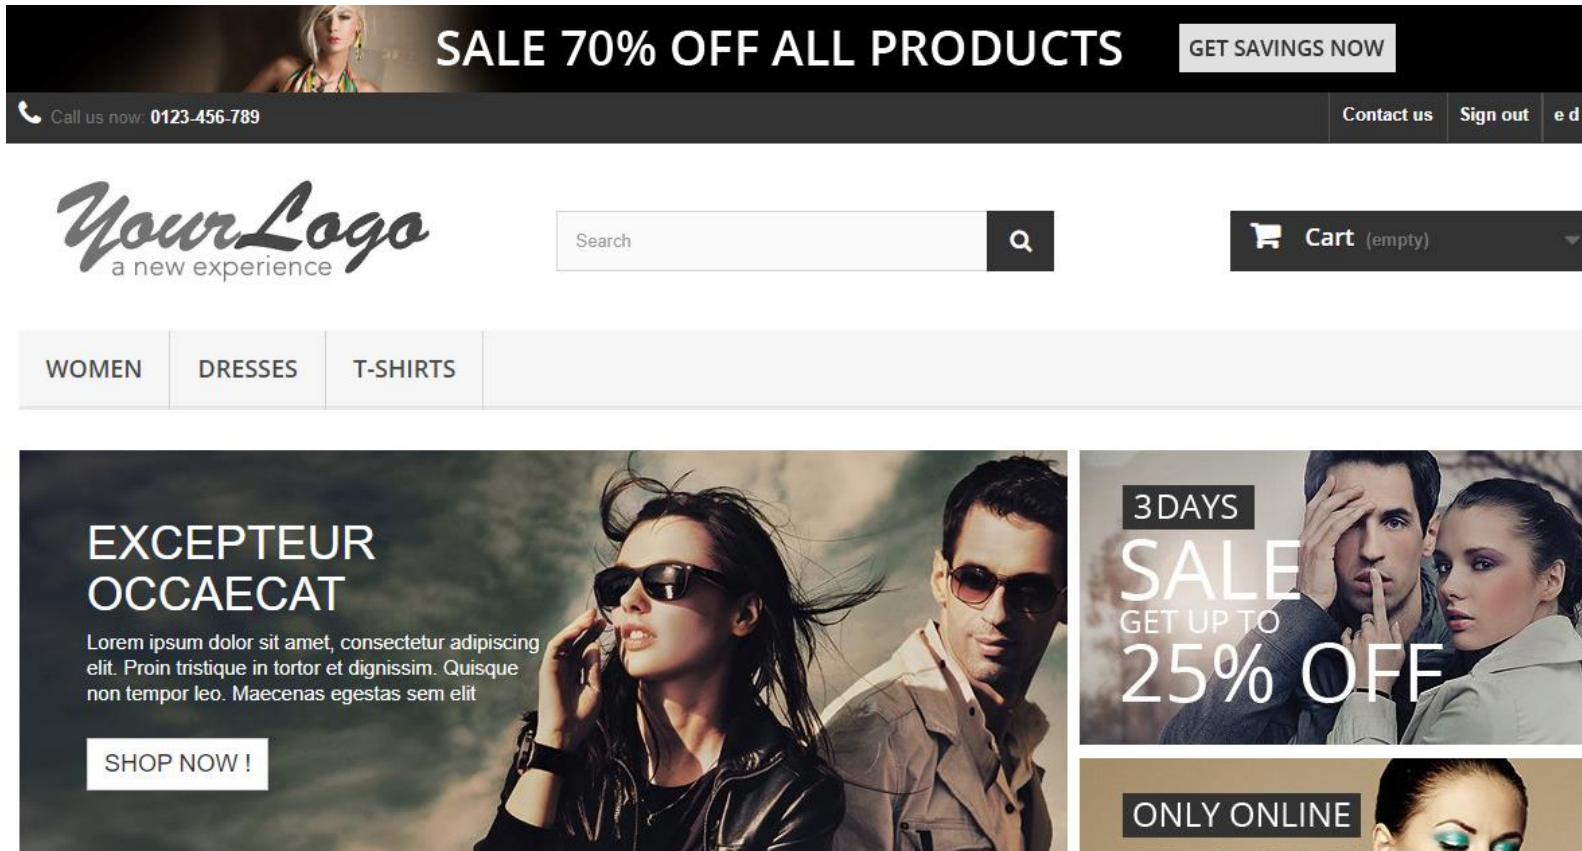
SALE 70% OFF ALL PRODUCTS GET SAVINGS NOW

Call us now: 0123-456-789

Contact us Sign out e d

YourLogo
a new experience

Search

Cart (empty)

WOMEN DRESSES T-SHIRTS

EXCEPTEUR OCCAECAT

Lorem ipsum dolor sit amet, consectetur adipiscing elit. Proin tristique in tortor et dignissim. Quisque non tempor leo. Maecenas egestas sem elit

SHOP NOW !

3 DAYS
SALE
GET UP TO
25% OFF

ONLY ONLINE